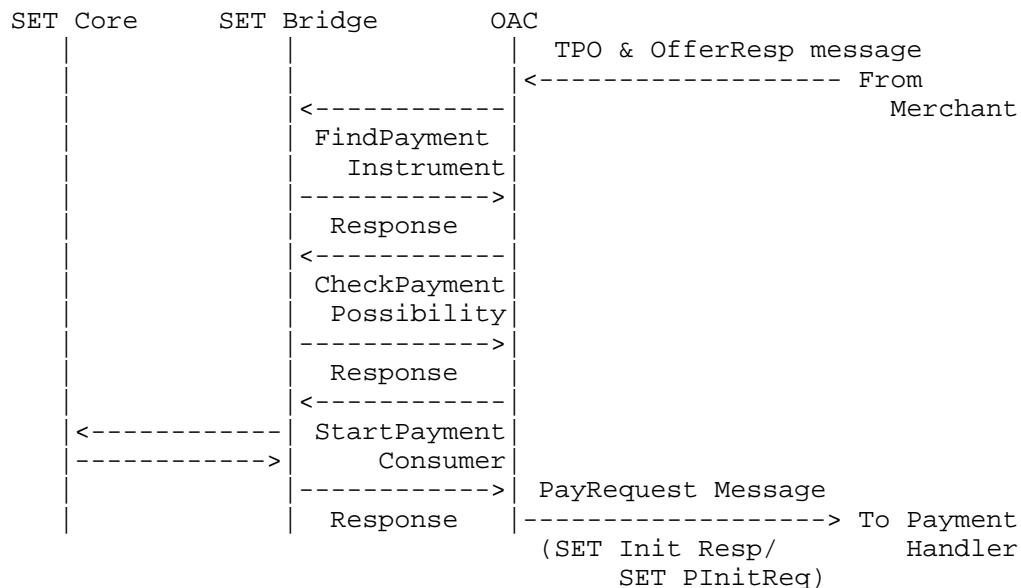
SET Core SET Bridge OAC

TPO & OfferResp message

From Merchant

FindPayment Instrument

Response

CheckPayment Possibility

Response

StartPayment Consumer

PayRequest Message

Response

To Payment Handler

(SET Init Resp/ SET PInitReq)